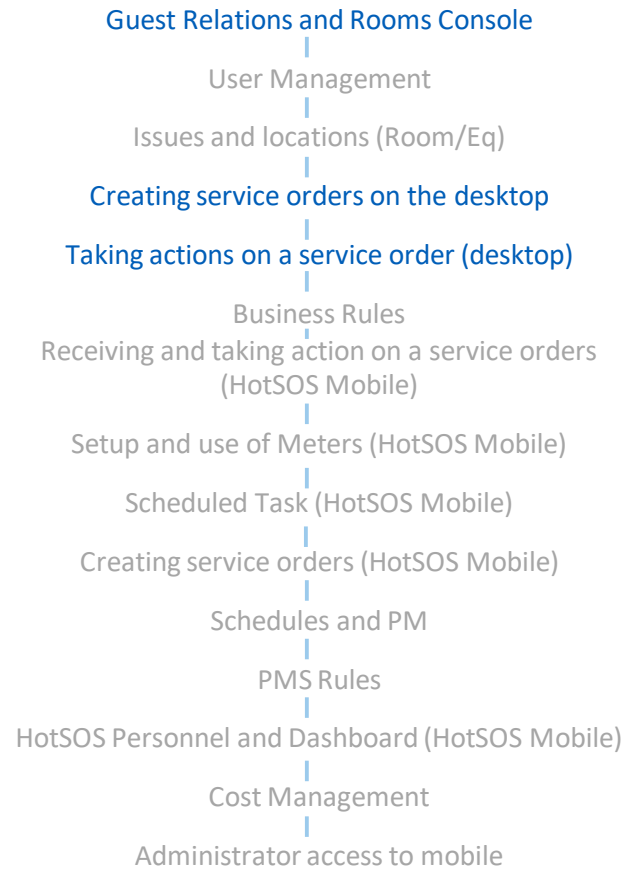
Guest Relations and Rooms Console

User Management

Issues and locations (Room/Eq)

Creating service orders on the desktop

Taking actions on a service order (desktop)

Business Rules

Receiving and taking action on a service orders (HotSOS Mobile)

Setup and use of Meters (HotSOS Mobile)

Scheduled Task (HotSOS Mobile)

Creating service orders (HotSOS Mobile)

Schedules and PM

PMS Rules

HotSOS Personnel and Dashboard (HotSOS Mobile)

Cost Management

Administrator access to mobile